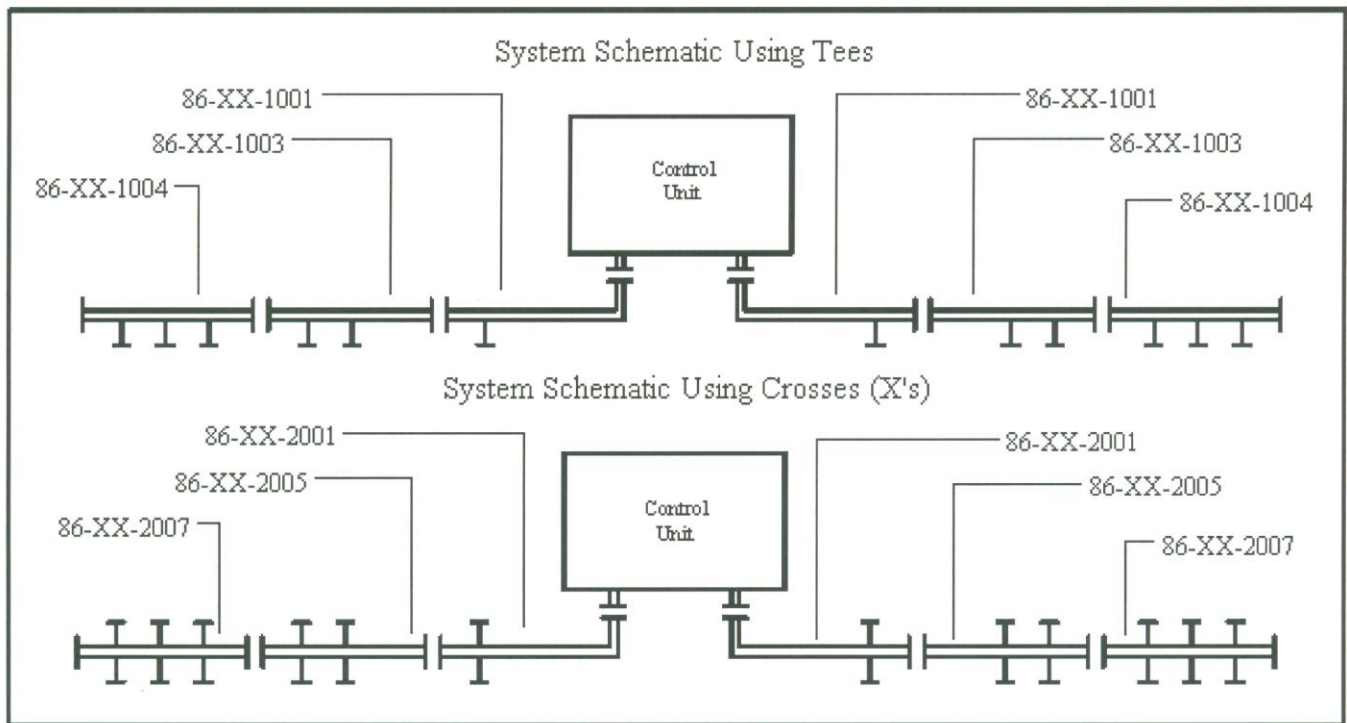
System Schematic Using Tees

86-XX-1001
86-XX-1003
86-XX-1004

Control Unit

86-XX-1001
86-XX-1003
86-XX-1004

System Schematic Using Crosses (X's)

86-XX-2001
86-XX-2005
86-XX-2007

Control Unit

86-XX-2001
86-XX-2005
86-XX-2007